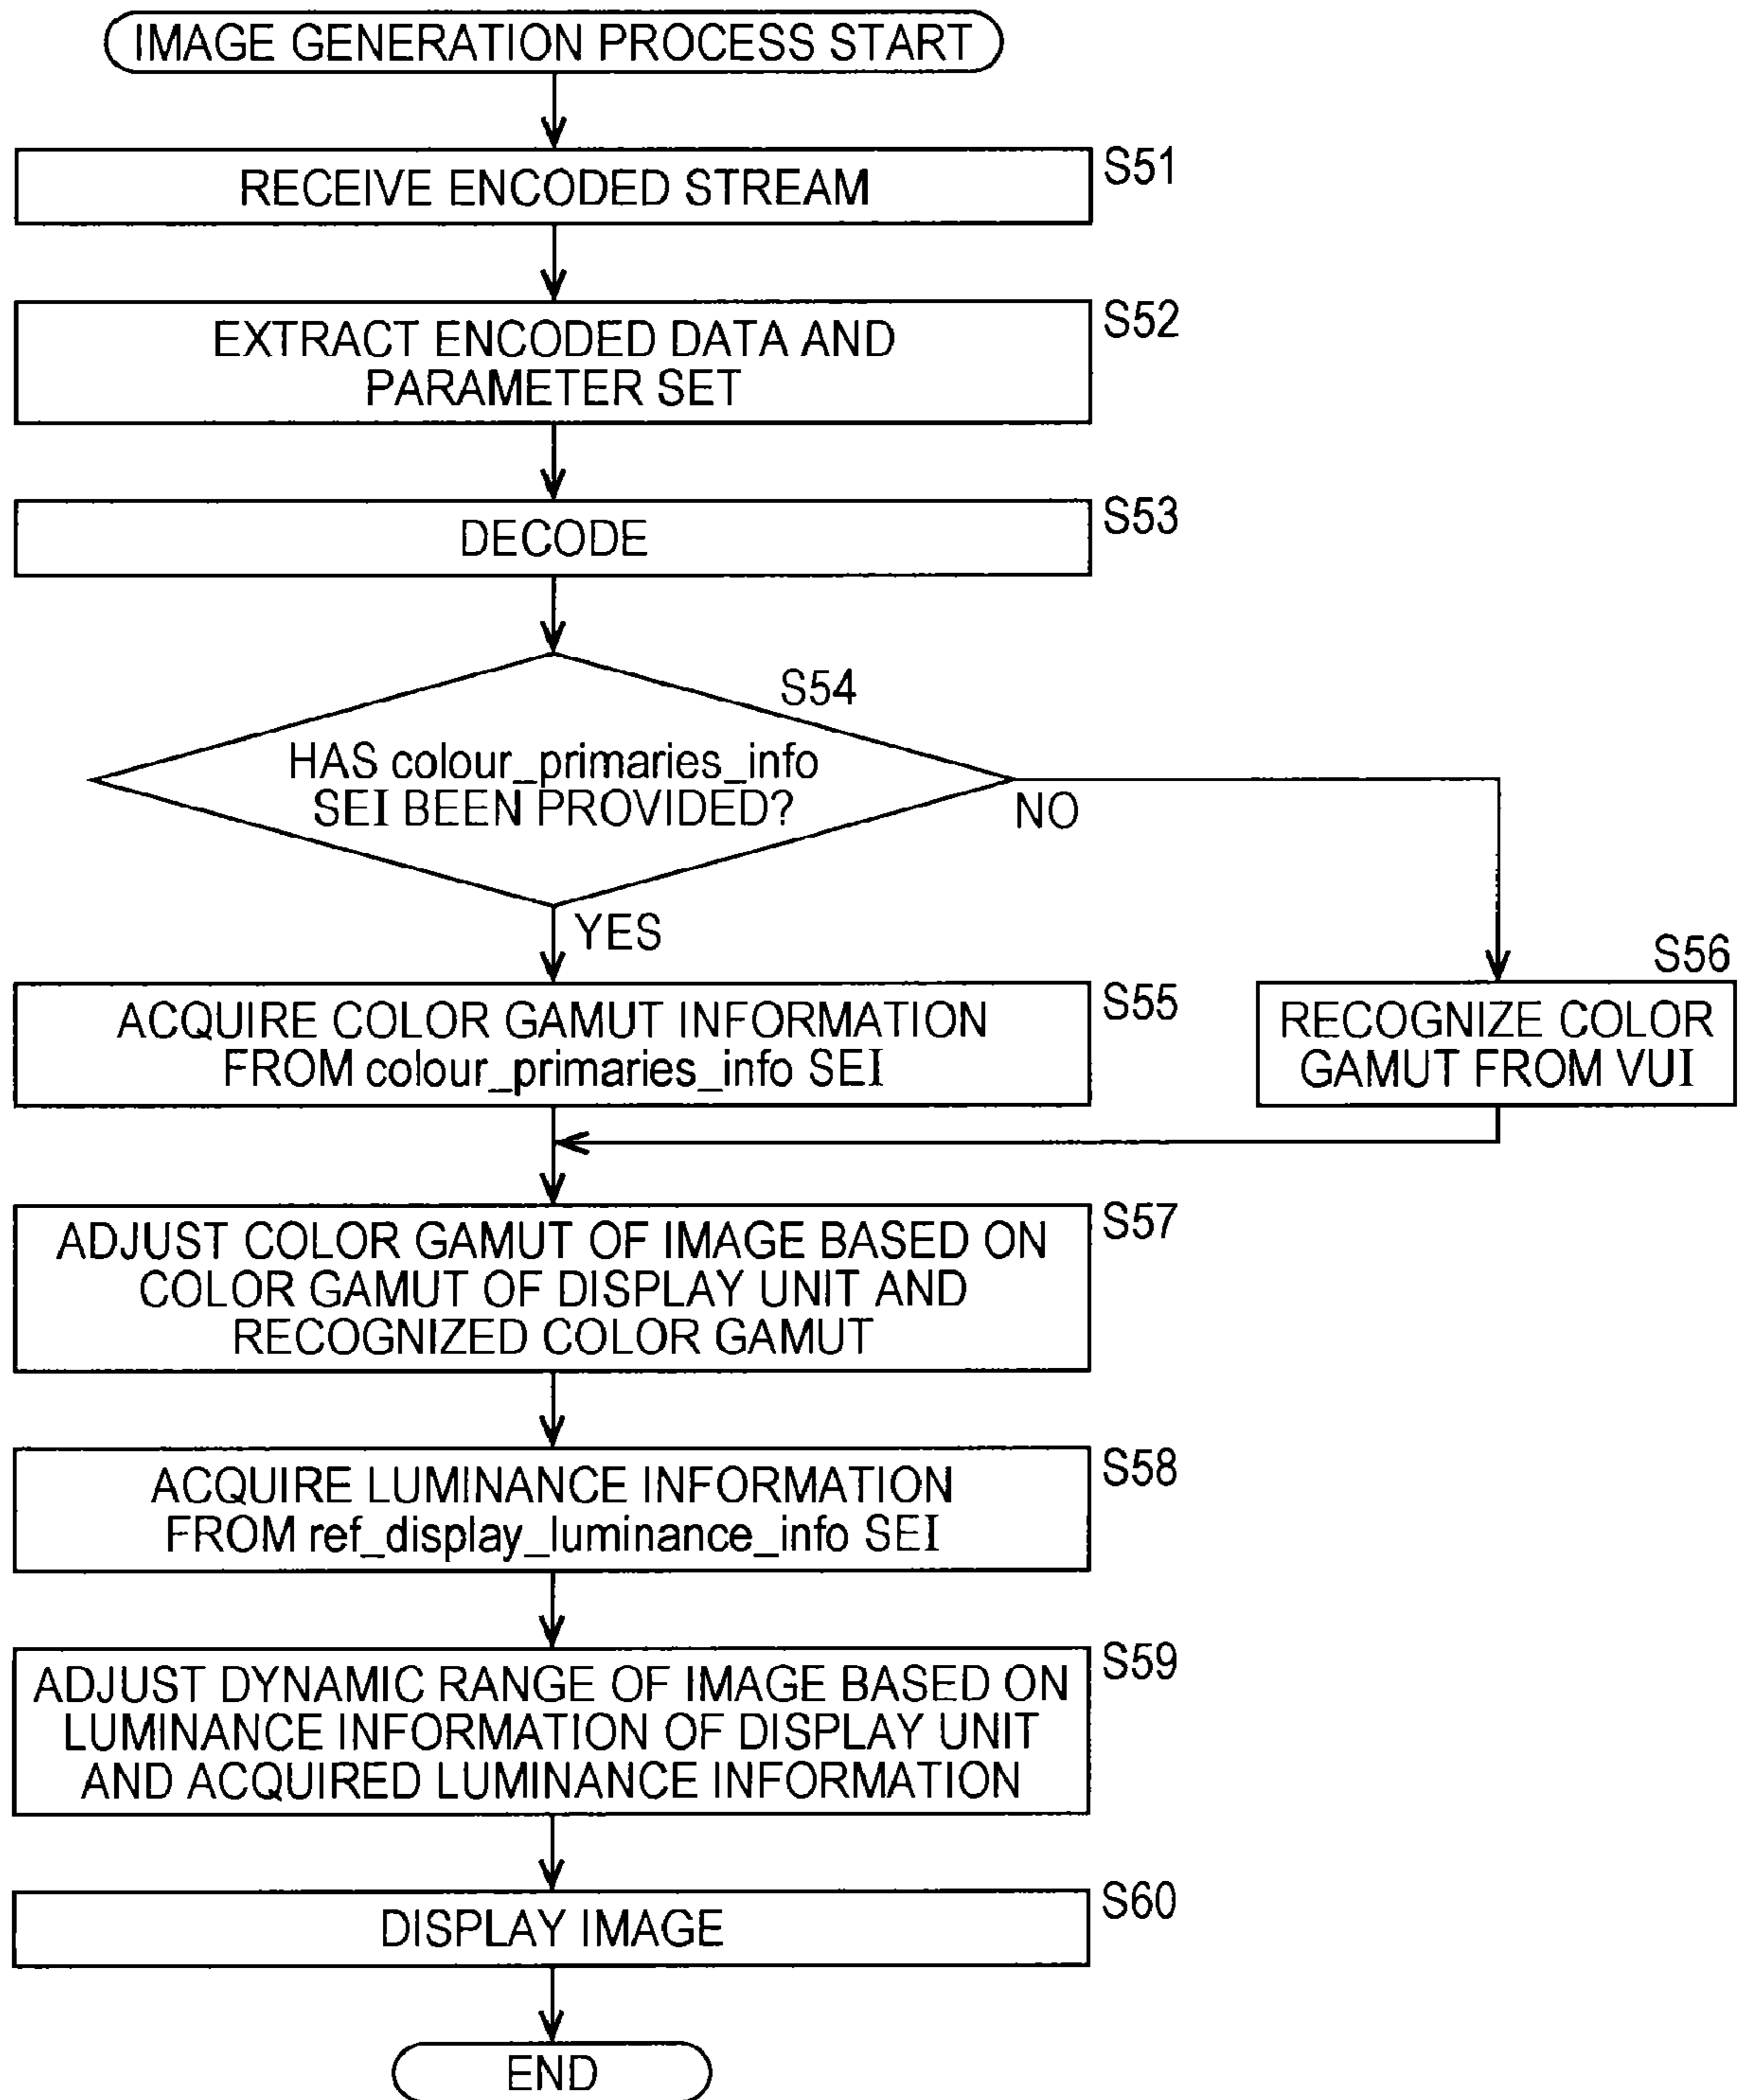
IMAGE GENERATION PROCESS START

RECEIVE ENCODED STREAM

S51

EXTRACT ENCODED DATA AND PARAMETER SET

S52

DECODE

S53

S54

HAS colour_primaries_info SEI BEEN PROVIDED?

NO

YES

ACQUIRE COLOR GAMUT INFORMATION FROM colour_primaries_info SEI

S55

S56

RECOGNIZE COLOR GAMUT FROM VUI

ADJUST COLOR GAMUT OF IMAGE BASED ON COLOR GAMUT OF DISPLAY UNIT AND RECOGNIZED COLOR GAMUT

S57

ACQUIRE LUMINANCE INFORMATION FROM ref_display_luminance_info SEI

S58

ADJUST DYNAMIC RANGE OF IMAGE BASED ON LUMINANCE INFORMATION OF DISPLAY UNIT AND ACQUIRED LUMINANCE INFORMATION

S59

DISPLAY IMAGE

S60

END